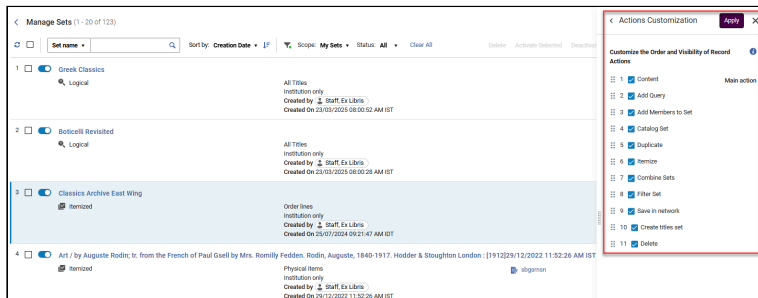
< Manage Sets (1 - 20 of 123)

Set name ▾ Sort by: Creation Date ▾ Scope: My Sets ▾ Status: All ▾ Clear All

Delete Activate Selected Deactivat

1 Greek Classics
Logical
All Titles
Institution only
Created by Staff, Ex Libris
Created On 23/03/2025 08:00:52 AM IST

2 Boticelli Revisited
Logical
All Titles
Institution only
Created by Staff, Ex Libris
Created On 23/03/2025 08:00:28 AM IST

3 Classics Archive East Wing
Itemized
Order lines
Institution only
Created by Staff, Ex Libris
Created On 25/07/2024 09:21:47 AM IDT

4 Art / by Auguste Rodin; tr. from the French of Paul Gsell by Mrs. Romilly Fedden. Rodin, Auguste, 1840-1917. Hodder & Stoughton London : [1912]29/12/2022 11:52:26 AM IST
Itemized
Physical Items
Institution only
Created by Staff, Ex Libris
Created On 29/12/2022 11:52:26 AM
sbgmsn

< Actions Customization Apply ✕

Customize the Order and Visibility of Record Actions

1 Content Main action
2 Add Query
3 Add Members to Set
4 Catalog Set
5 Duplicate
6 Itemize
7 Combine Sets
8 Filter Set
9 Save in network
10 Create titles set
11 Delete